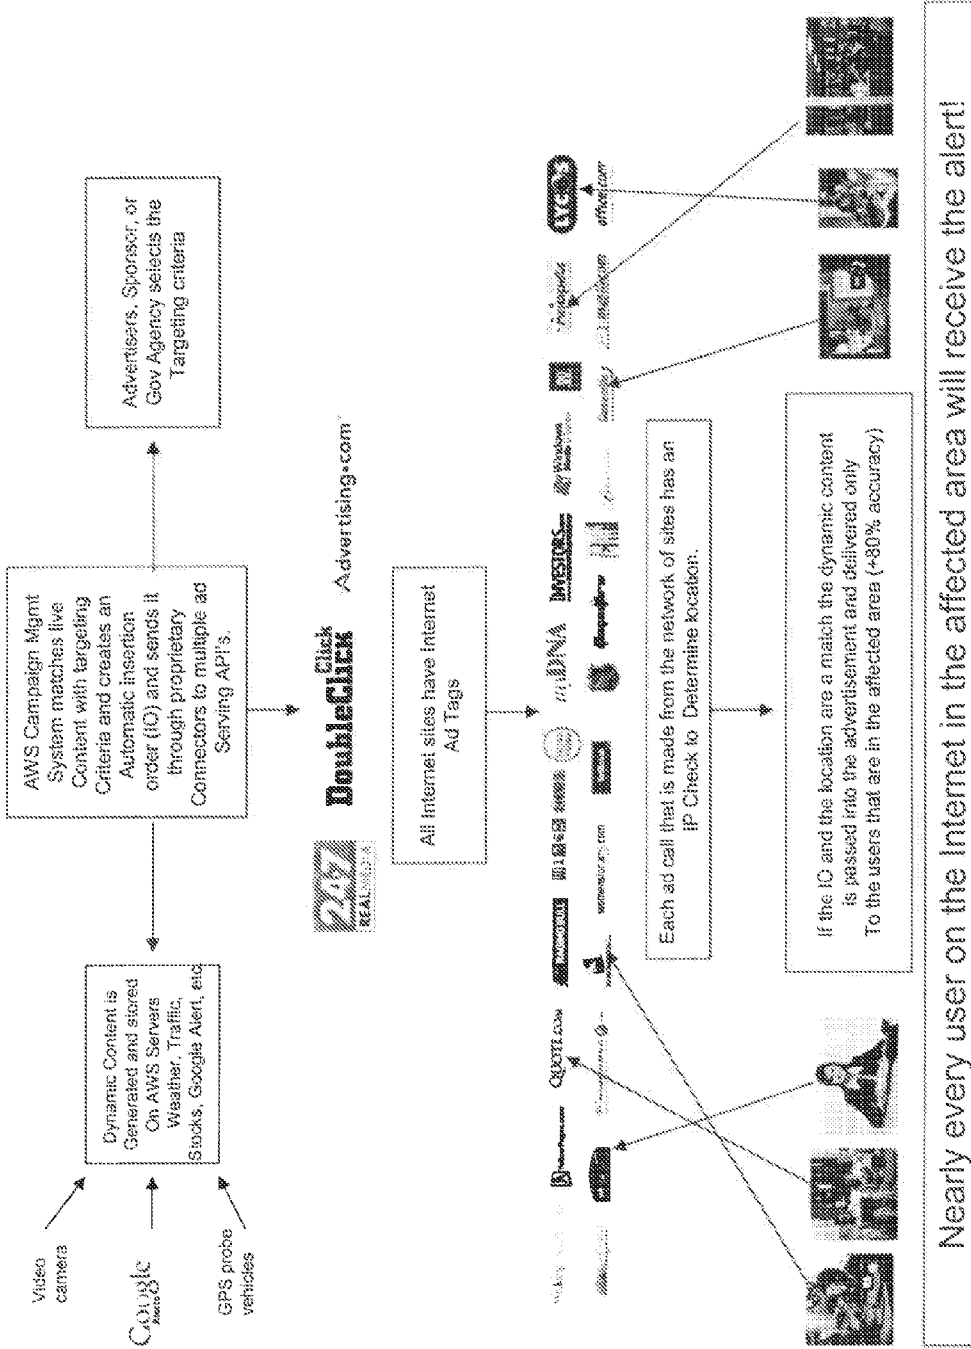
Video cameras

Google

GPS probe vehicles

Dynamic Content is Generated and stored On AWS Servers Weather, Traffic, Stocks, Google Alert, etc

AWS Campaign Mgmt System matches live Content with targeting Criteria and creates an Automatic insertion order (IO) and sends it through proprietary Connectors to multiple ad Serving API's.

Advertisers, Sponsor, or Gov Agency selects the Targeting criteria

24/7 REAL MEDIA

DoubleClick

Advertising.com

All Internet sites have Internet Ad Tags

QUOTE.com

womensforum.com

myDNA

INVESTORS

Windows Media

affiliate.com

Each ad call that is made from the network of sites has an IP Check to Determine location.

If the IO and the location are a match the dynamic content is passed into the advertisement and delivered only To the users that are in the affected area (+80% accuracy)

Nearly every user on the Internet in the affected area will receive the alert!